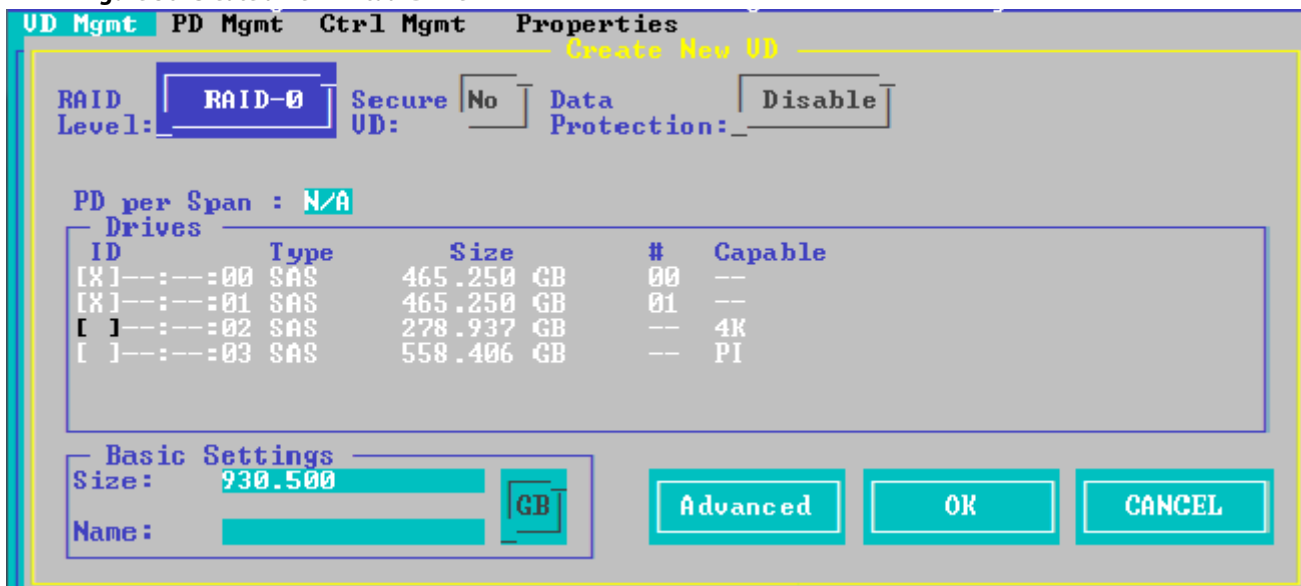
VD Mgmt PD Mgmt Ctrl Mgmt Properties

Create New VD

RAID Level: RAID-0 Secure VD: No Data Protection: Disable

PD per Span : N/A

Drives

| ID | Type | Size | # | Capable |
|---|---|---|---|---|
| [X]--:--:00 | SAS | 465.250 GB | 00 | -- |
| [X]--:--:01 | SAS | 465.250 GB | 01 | -- |
| [ ]--:--:02 | SAS | 278.937 GB | -- | 4K |
| [ ]--:--:03 | SAS | 558.406 GB | -- | PI |

Basic Settings
Size: 930.500 GB
Name:

Advanced OK CANCEL